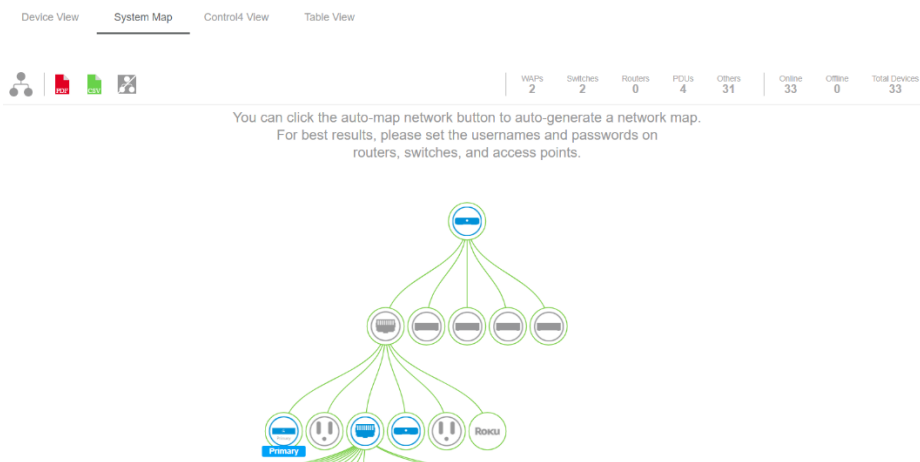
Device View System Map Control4 View Table View

PDF CSV

| WAPs | Switches | Routers | PDUs | Others | Online | Offline | Total Devices |
|---|---|---|---|---|---|---|---|
| 2 | 2 | 0 | 4 | 31 | 33 | 0 | 33 |

You can click the auto-map network button to auto-generate a network map. For best results, please set the usernames and passwords on routers, switches, and access points.

Roku

Primary

Primary